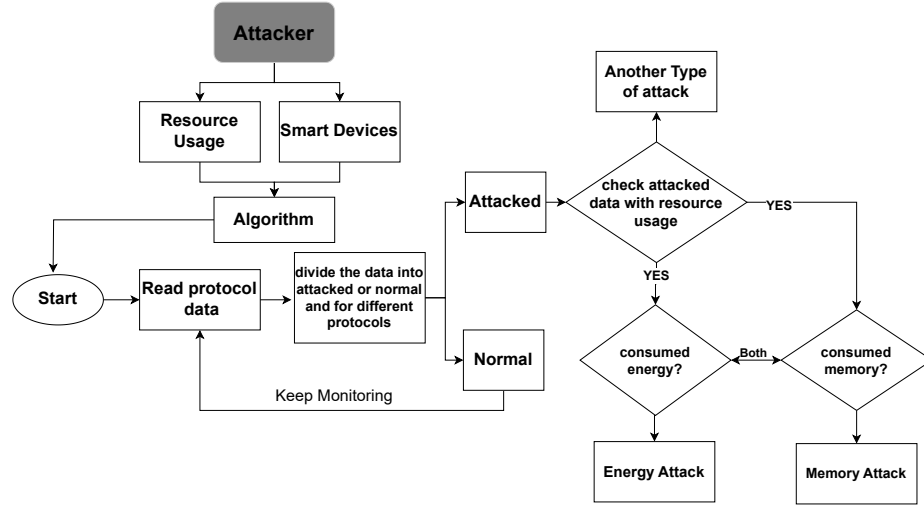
Attacker

Resource Usage

Smart Devices

Algorithm

Start

Read protocol data

divide the data into attacked or normal and for different protocols

Attacked

Normal

Keep Monitoring

Another Type of attack

check attacked data with resource usage

YES

YES

consumed energy?

Both

consumed memory?

Energy Attack

Memory Attack